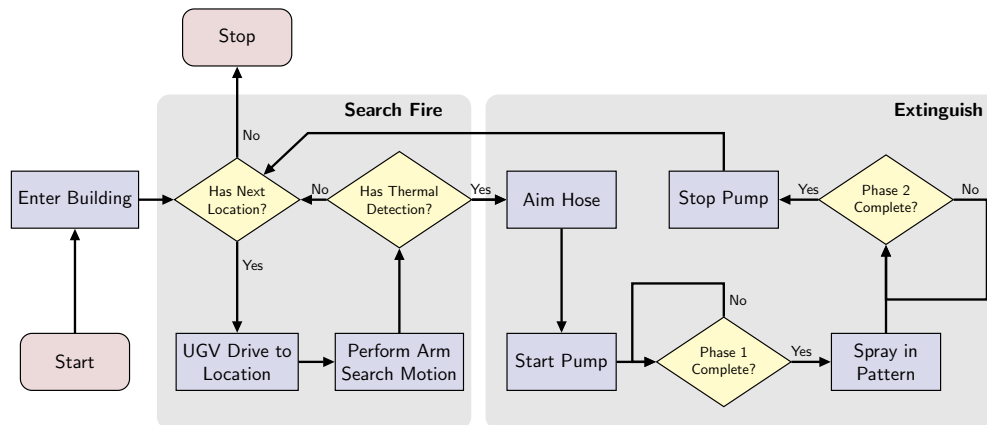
Stop

Search Fire

Extinguish

No

Enter Building

Has Next Location?

No

Has Thermal Detection?

Yes

Aim Hose

Stop Pump

Yes

Phase 2 Complete?

No

Yes

No

Start

UGV Drive to Location

Perform Arm Search Motion

Start Pump

Phase 1 Complete?

Yes

Spray in Pattern